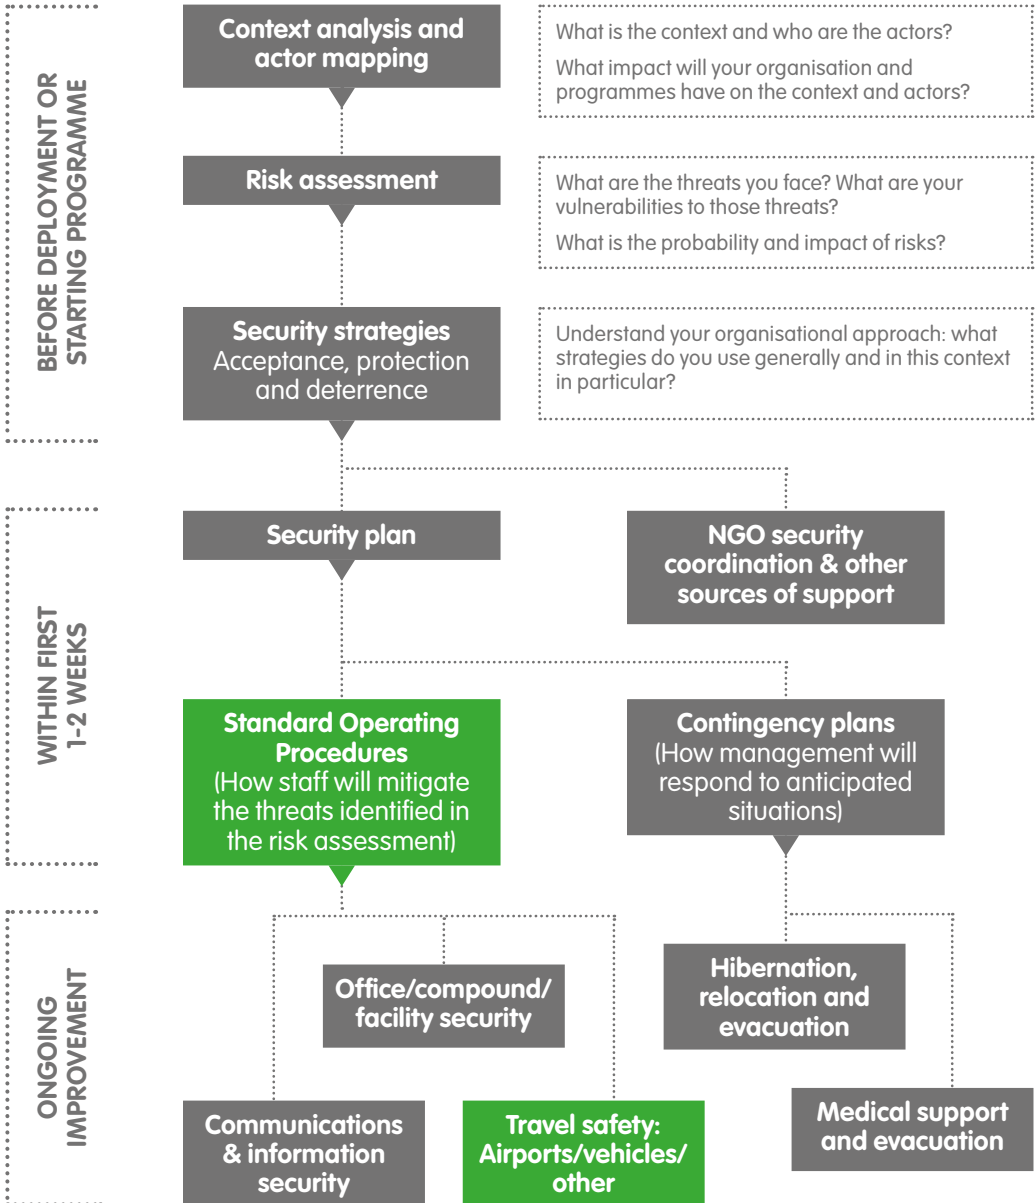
BEFORE DEPLOYMENT OR STARTING PROGRAMME

Context analysis and actor mapping

What is the context and who are the actors?

What impact will your organisation and programmes have on the context and actors?

Risk assessment

What are the threats you face? What are your vulnerabilities to those threats?

What is the probability and impact of risks?

Security strategies
Acceptance, protection and deterrence

Understand your organisational approach: what strategies do you use generally and in this context in particular?

WITHIN FIRST 1-2 WEEKS

Security plan

NGO security coordination & other sources of support

Standard Operating Procedures
(How staff will mitigate the threats identified in the risk assessment)

Contingency plans
(How management will respond to anticipated situations)

ONGOING IMPROVEMENT

Office/compound/ facility security

Hibernation, relocation and evacuation

Communications & information security

Travel safety: Airports/vehicles/ other

Medical support and evacuation